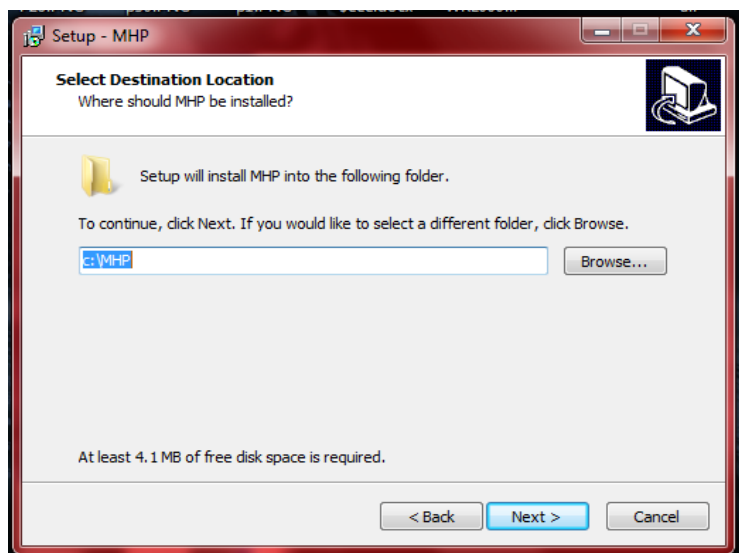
Setup - MHP

Select Destination Location
Where should MHP be installed?

Setup will install MHP into the following folder.

To continue, click Next. If you would like to select a different folder, click Browse.

c:\MHP

Browse...

At least 4.1 MB of free disk space is required.

< Back

Next >

Cancel